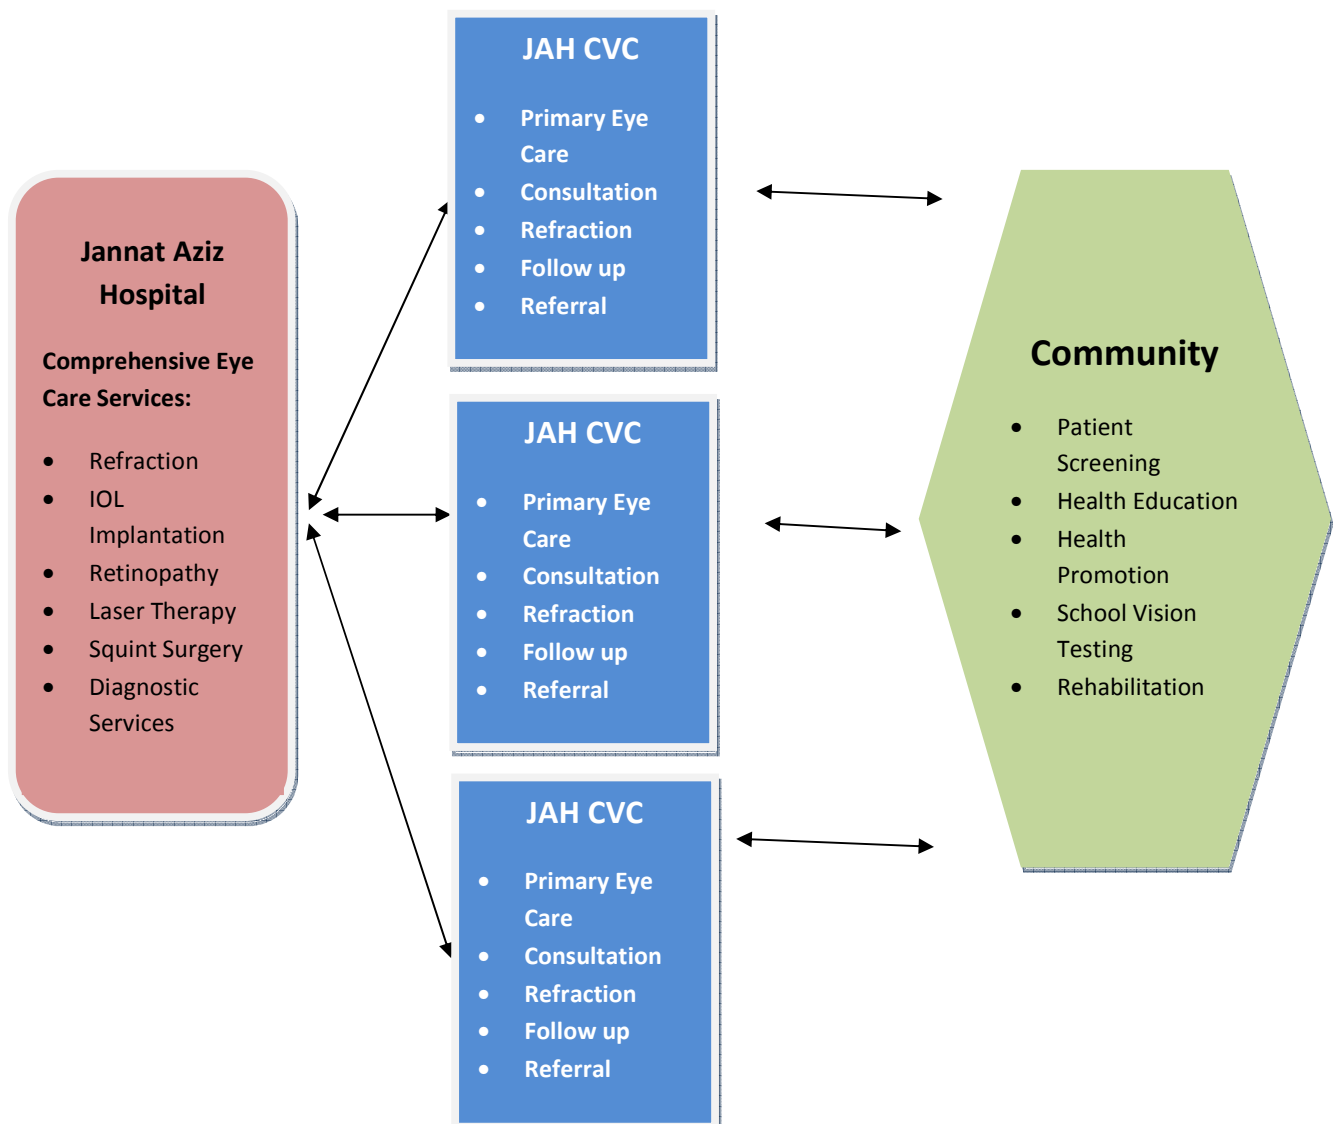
Jannat Aziz Hospital

Comprehensive Eye Care Services:

- Refraction
- IOL Implantation
- Retinopathy
- Laser Therapy
- Squint Surgery
- Diagnostic Services

JAH CVC

- Primary Eye Care
- Consultation
- Refraction
- Follow up
- Referral

JAH CVC

- Primary Eye Care
- Consultation
- Refraction
- Follow up
- Referral

JAH CVC

- Primary Eye Care
- Consultation
- Refraction
- Follow up
- Referral

Community

- Patient Screening
- Health Education
- Health Promotion
- School Vision Testing
- Rehabilitation